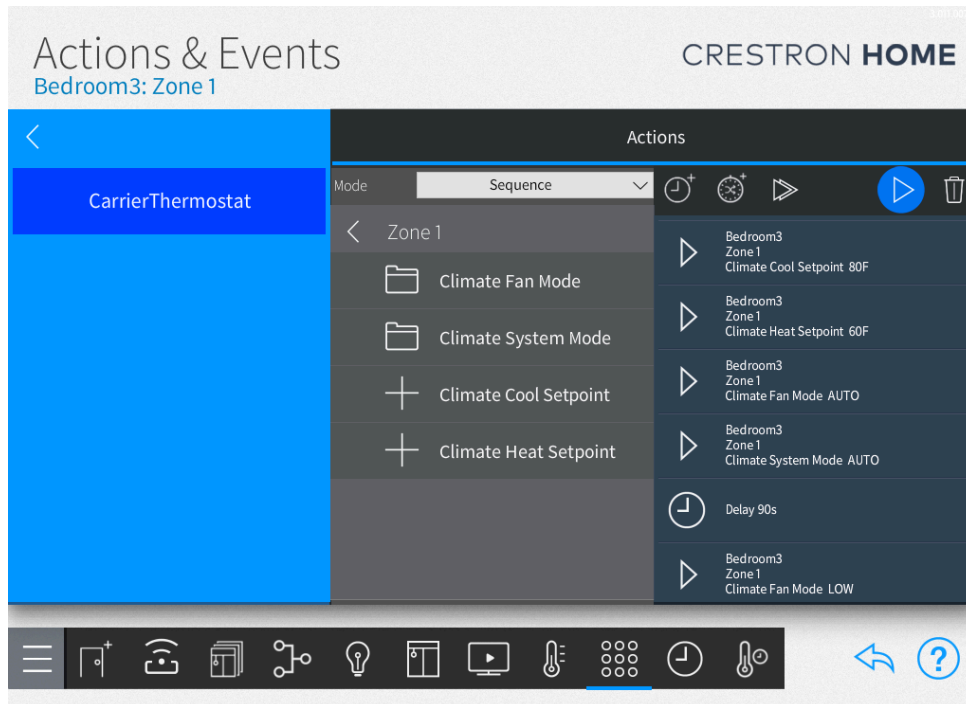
Actions & Events
Bedroom3: Zone 1

CRESTRON HOME

CarrierThermostat

Actions

Mode
Sequence

Zone 1
Climate Fan Mode
Climate System Mode
Climate Cool Setpoint
Climate Heat Setpoint

Bedroom3
Zone 1
Climate Cool Setpoint 80F

Bedroom3
Zone 1
Climate Heat Setpoint 60F

Bedroom3
Zone 1
Climate Fan Mode AUTO

Bedroom3
Zone 1
Climate System Mode AUTO

Delay 90s

Bedroom3
Zone 1
Climate Fan Mode LOW

?